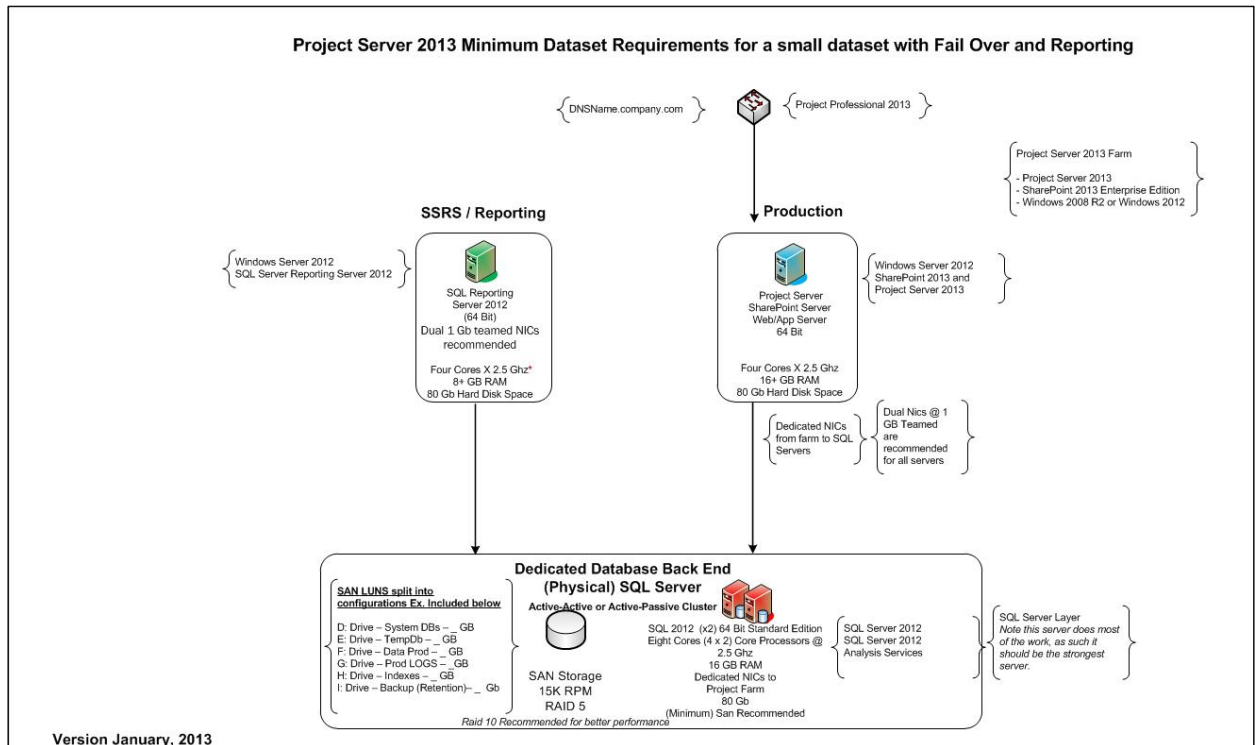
Project Server 2013 Minimum Dataset Requirements for a small dataset with Fail Over and Reporting

DNSName.company.com

Project Professional 2013

Project Server 2013 Farm

- Project Server 2013
- SharePoint 2013 Enterprise Edition
- Windows 2008 R2 or Windows 2012

SSRS / Reporting

Production

Windows Server 2012
SQL Server Reporting Server 2012

SQL Reporting Server 2012 (64 Bit)
Dual 1 Gb teamed NICs recommended

Four Cores X 2.5 Ghz*
8+ GB RAM
80 Gb Hard Disk Space

Project Server SharePoint Server Web/App Server 64 Bit

Four Cores X 2.5 Ghz
16+ GB RAM
80 Gb Hard Disk Space

Windows Server 2012
SharePoint 2013 and Project Server 2013

Dedicated NICs from farm to SQL Servers

Dual Nics @ 1 GB Teamed are recommended for all servers

Dedicated Database Back End (Physical) SQL Server

SAN LUNS split into configurations Ex. Included below

D: Drive – System DBs – _ GB
E: Drive – TempDb – _ GB
F: Drive – Data Prod – _ GB
G: Drive – Prod LOGS – _GB
H: Drive – Indexes – _ GB
I: Drive – Backup (Retention)– _ Gb

Active-Active or Active-Passive Cluster

SAN Storage
15K RPM
RAID 5

SQL 2012 (x2) 64 Bit Standard Edition
Eight Cores (4 x 2) Core Processors @ 2.5 Ghz
16 GB RAM
Dedicated NICs to Project Farm
80 Gb
(Minimum) San Recommended

SQL Server 2012
SQL Server 2012
Analysis Services

SQL Server Layer
Note this server does most of the work, as such it should be the strongest server.

Raid 10 Recommended for better performance

Version January, 2013